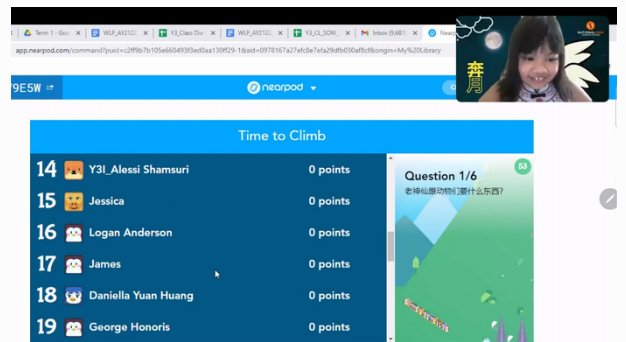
Term 1 - Goo | WLP_AY2122 | Y3_Class Ov | WLP_AY2122 | Y3_CL_SOW | Inbox (9,681) | Near

app.nearpod.com/command?puid=c2ff9b7b105e660493f3ed0aa130ff29-1&sid=0978167a27efc8e7efa29dfb030aff8cf&origin=My%20Library

79E5W

nearpod

奔月

Time to Climb

| 14 | Y3I_Alessi Shamsuri | 0 points |
|---|---|---|
| 15 | Jessica | 0 points |
| 16 | Logan Anderson | 0 points |
| 17 | James | 0 points |
| 18 | Daniella Yuan Huang | 0 points |
| 19 | George Honoris | 0 points |

Question 1/6

53

老神仙送动物们要什么东西?